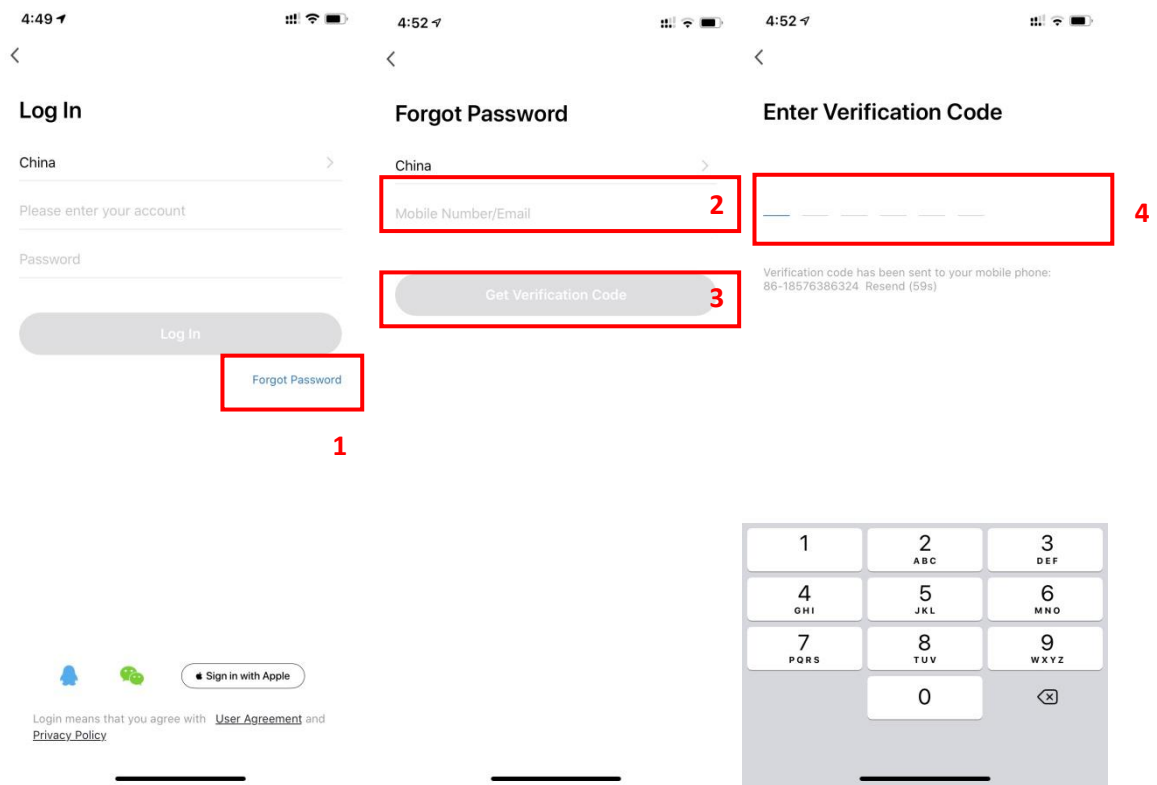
4:49

<

Log In

China >

Please enter your account

Password

Log In

Forgot Password

1

Sign in with Apple

Login means that you agree with User Agreement and Privacy Policy

4:52

<

Forgot Password

China >

Mobile Number/Email

2

Get Verification Code

3

4:52

<

Enter Verification Code

4

Verification code has been sent to your mobile phone: 86-18576386324 Resend (59s)

| 1 | 2 ABC | 3 DEF |
|---|---|---|
| 4 GHI | 5 JKL | 6 MNO |
| 7 PQRS | 8 TUV | 9 WXYZ |
| | 0 | |